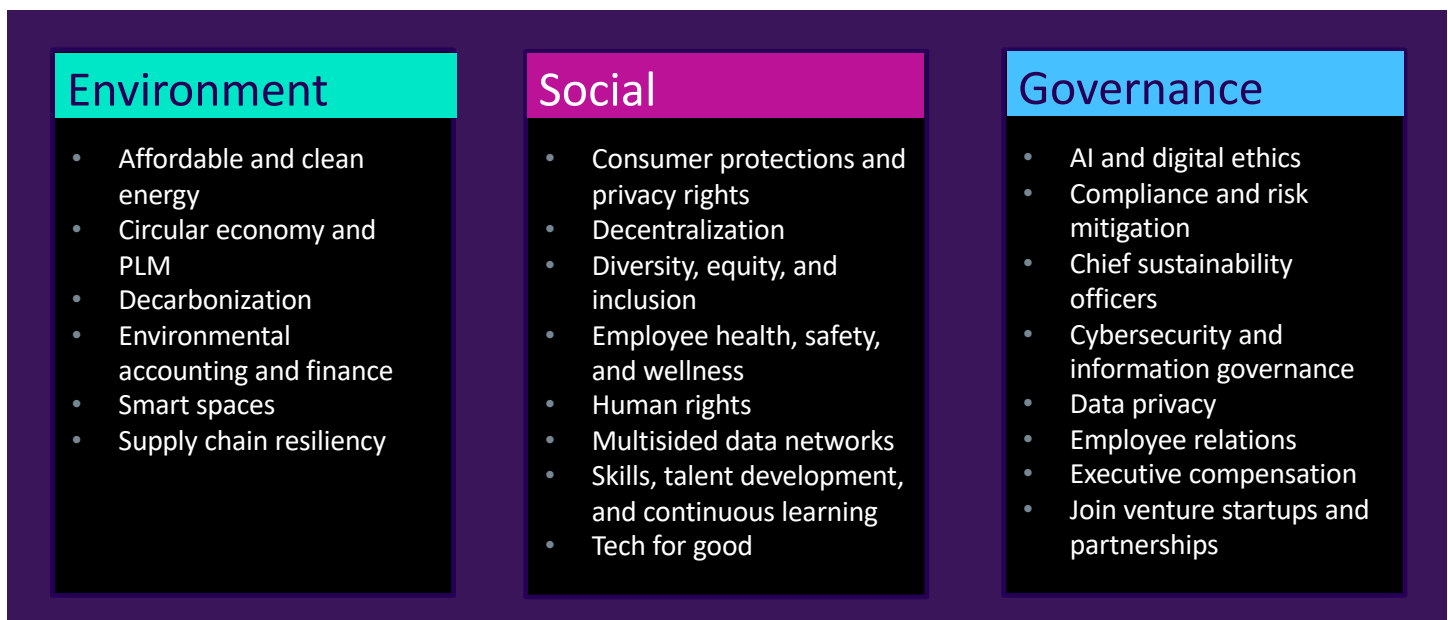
Environment

- Affordable and clean energy
- Circular economy and PLM
- Decarbonization
- Environmental accounting and finance
- Smart spaces
- Supply chain resiliency

Social

- Consumer protections and privacy rights
- Decentralization
- Diversity, equity, and inclusion
- Employee health, safety, and wellness
- Human rights
- Multisided data networks
- Skills, talent development, and continuous learning
- Tech for good

Governance

- AI and digital ethics
- Compliance and risk mitigation
- Chief sustainability officers
- Cybersecurity and information governance
- Data privacy
- Employee relations
- Executive compensation
- Join venture startups and partnerships